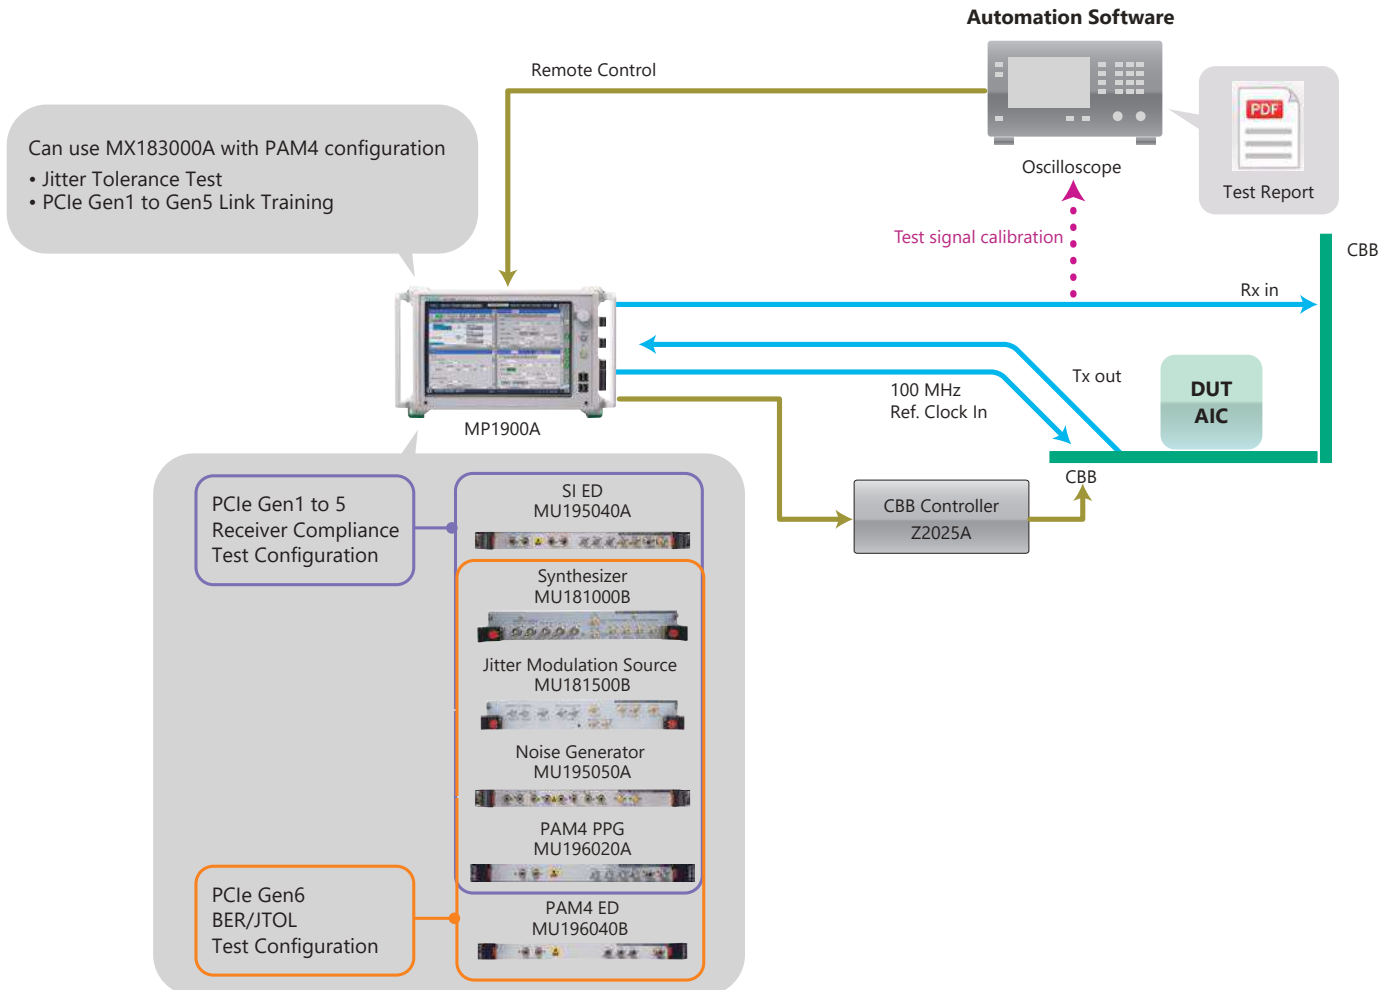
Automation Software

Remote Control

Oscilloscope

PDF

Test Report

Can use MX183000A with PAM4 configuration
• Jitter Tolerance Test
• PCIe Gen1 to Gen5 Link Training

Test signal calibration

CBB

Rx in

Tx out

100 MHz
Ref. Clock In

DUT
AIC

MP1900A

CBB

CBB Controller
Z2025A

PCIe Gen1 to 5
Receiver Compliance
Test Configuration

SI ED
MU195040A

Synthesizer
MU181000B

Jitter Modulation Source
MU181500B

Noise Generator
MU195050A

PAM4 PPG
MU196020A

PCIe Gen6
BER/JTOL
Test Configuration

PAM4 ED
MU196040B